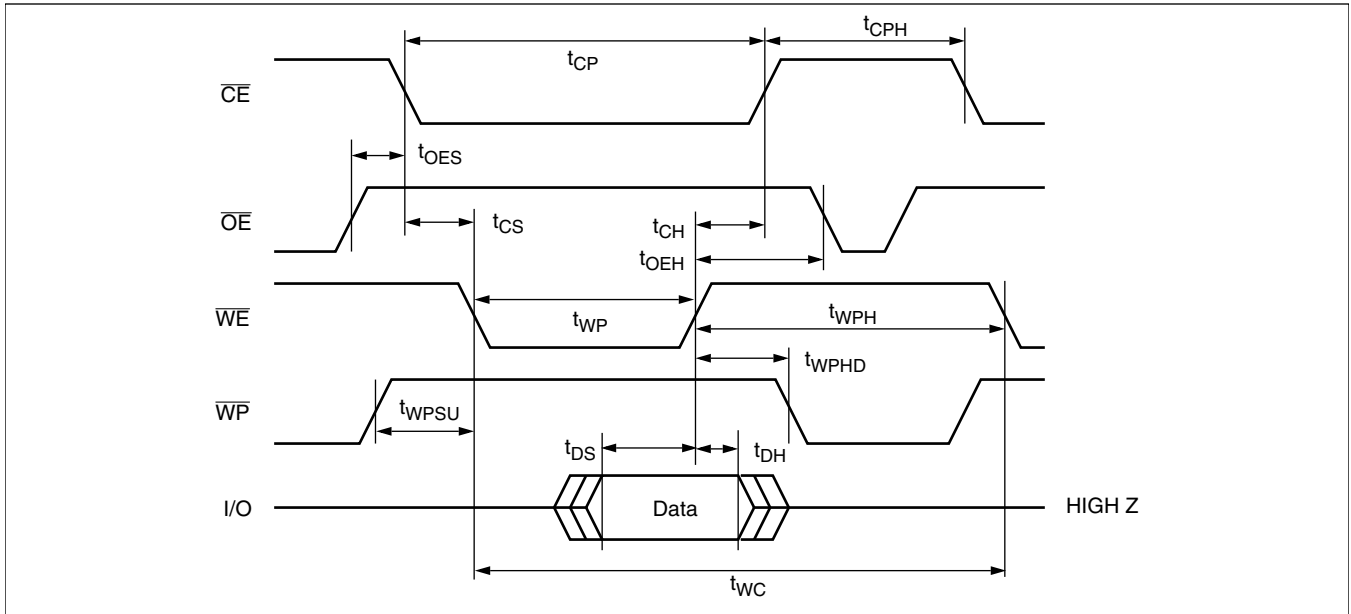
$t_{CP}$

$t_{CPH}$

$\overline{CE}$

$t_{OES}$

$\overline{OE}$

$t_{CS}$

$t_{CH}$

$t_{OEH}$

$\overline{WE}$

$t_{WP}$

$t_{WPH}$

$t_{WPHD}$

$\overline{WP}$

$t_{WPSU}$

$t_{DS}$

$t_{DH}$

I/O

Data

HIGH Z

$t_{WC}$